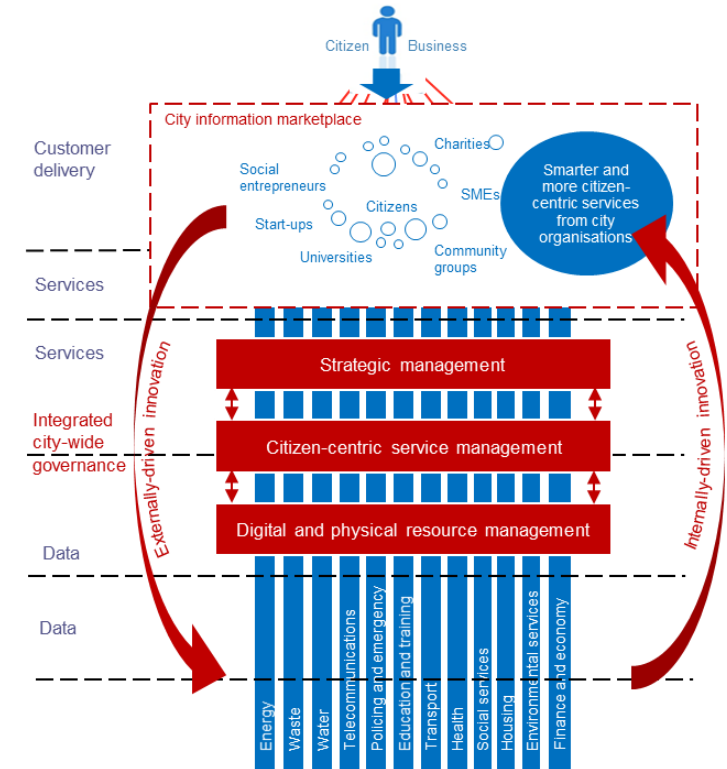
Citizen Business

City information marketplace

Customer delivery

Social entrepreneurs

Charities

SMEs

Citizens

Start-ups

Universities

Community groups

Smarter and more citizen-centric services from city organisations

Services

Services

Strategic management

Integrated city-wide governance

Citizen-centric service management

Digital and physical resource management

Data

Data

Externally-driven innovation

Internally-driven innovation

Energy

Waste

Water

Telecommunications

Policing and emergency

Education and training

Transport

Health

Social services

Housing

Environmental services

Finance and economy